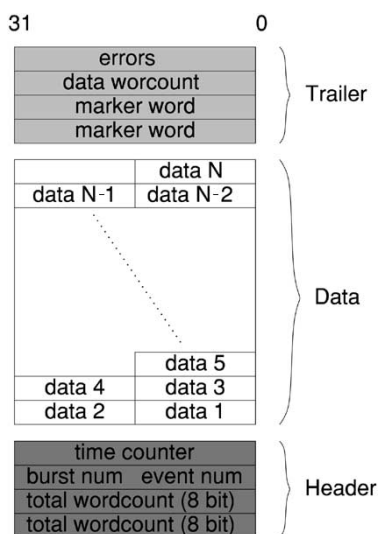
31 0

errors
data worcount
marker word
marker word

Trailer

data N
data N-1 data N-2

data 5
data 4 data 3
data 2 data 1

Data

time counter
burst num event num
total wordcount (8 bit)
total wordcount (8 bit)

Header